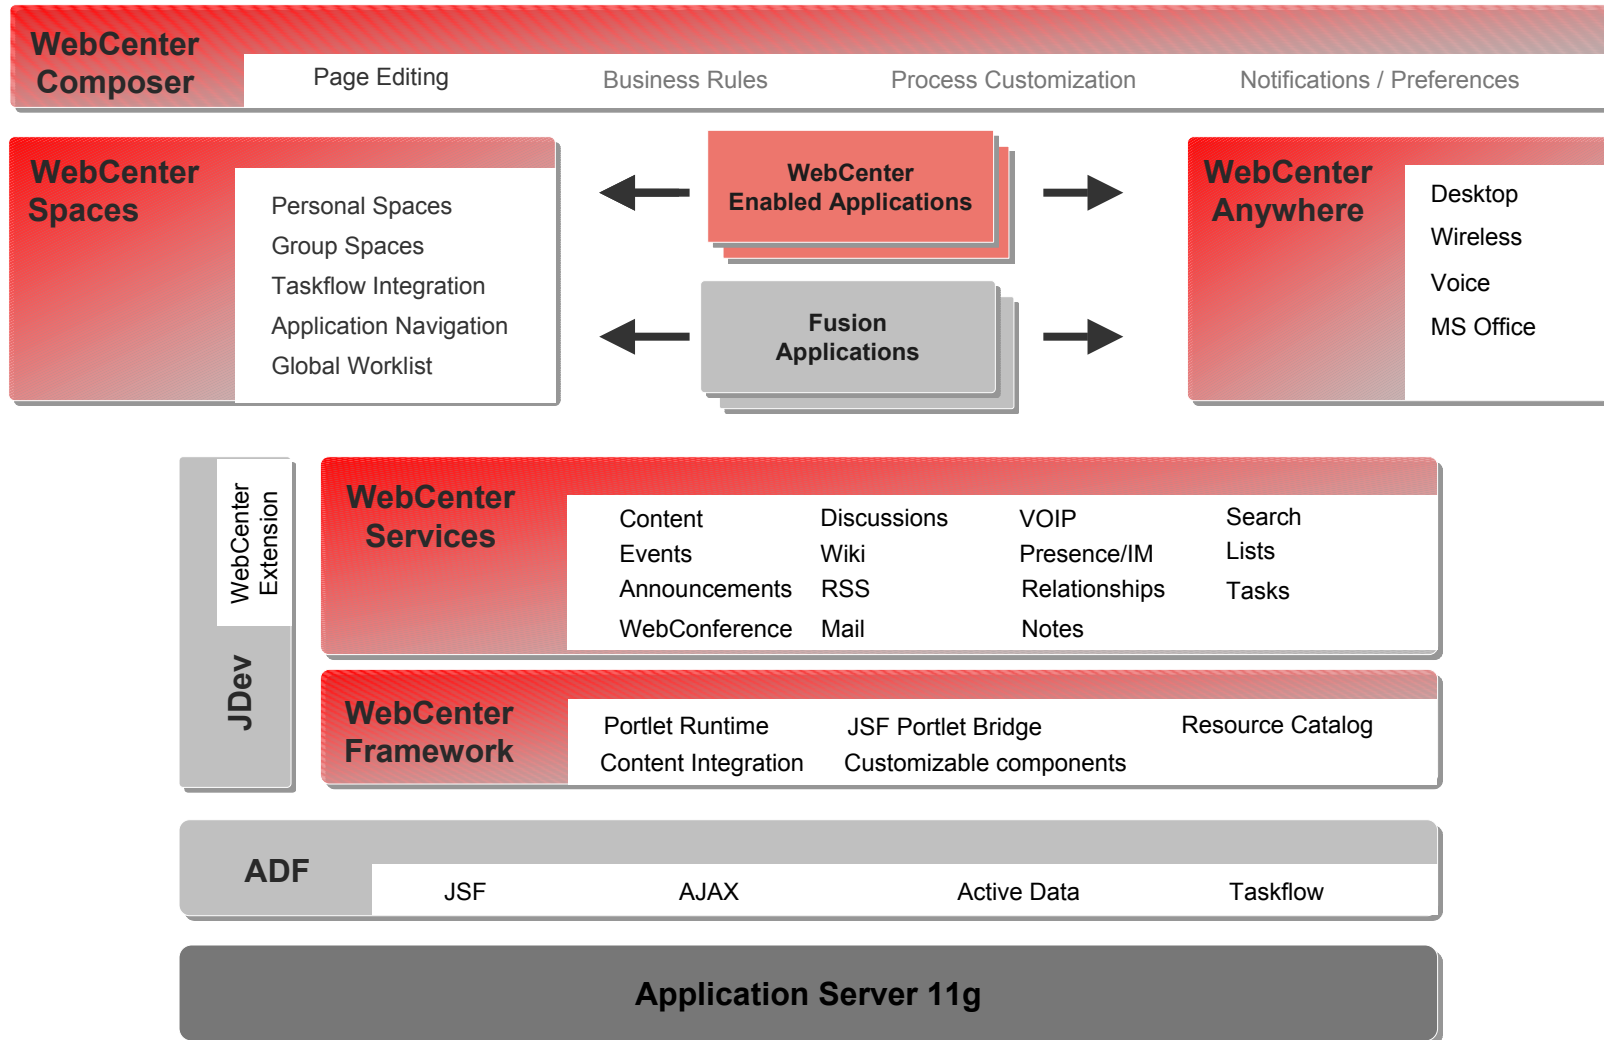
WebCenter Composer

Page Editing

Business Rules

Process Customization

Notifications / Preferences

WebCenter Spaces

Personal Spaces
Group Spaces
Taskflow Integration
Application Navigation
Global Worklist

WebCenter Enabled Applications

Fusion Applications

WebCenter Anywhere

Desktop
Wireless
Voice
MS Office

WebCenter Extension

JDev

WebCenter Services

Content
Events
Announcements
WebConference

Discussions
Wiki
RSS
Mail

VOIP
Presence/IM
Relationships
Notes

Search
Lists
Tasks

WebCenter Framework

Portlet Runtime
Content Integration

JSF Portlet Bridge
Customizable components

Resource Catalog

ADF

JSF

AJAX

Active Data

Taskflow

Application Server 11g